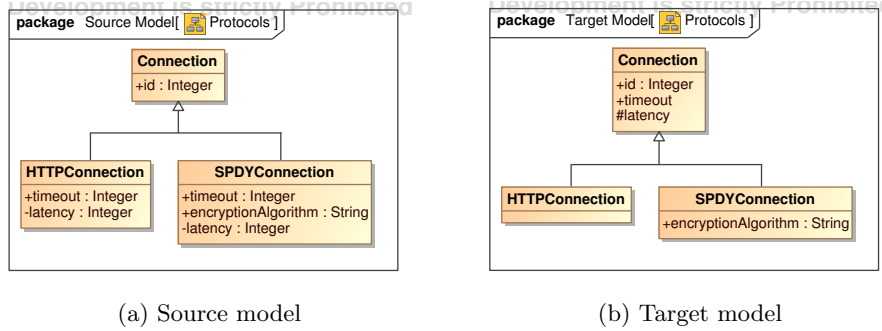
Development is strictly Prohibited
package Source Model[ Protocols ]

Connection
+id : Integer

HTTPConnection
+timeout : Integer
-latency : Integer

SPDYConnection
+timeout : Integer
+encryptionAlgorithm : String
-latency : Integer

(a) Source model

Development is strictly Prohibited
package Target Model[ Protocols ]

Connection
+id : Integer
+timeout
#latency

HTTPConnection

SPDYConnection
+encryptionAlgorithm : String

(b) Target model